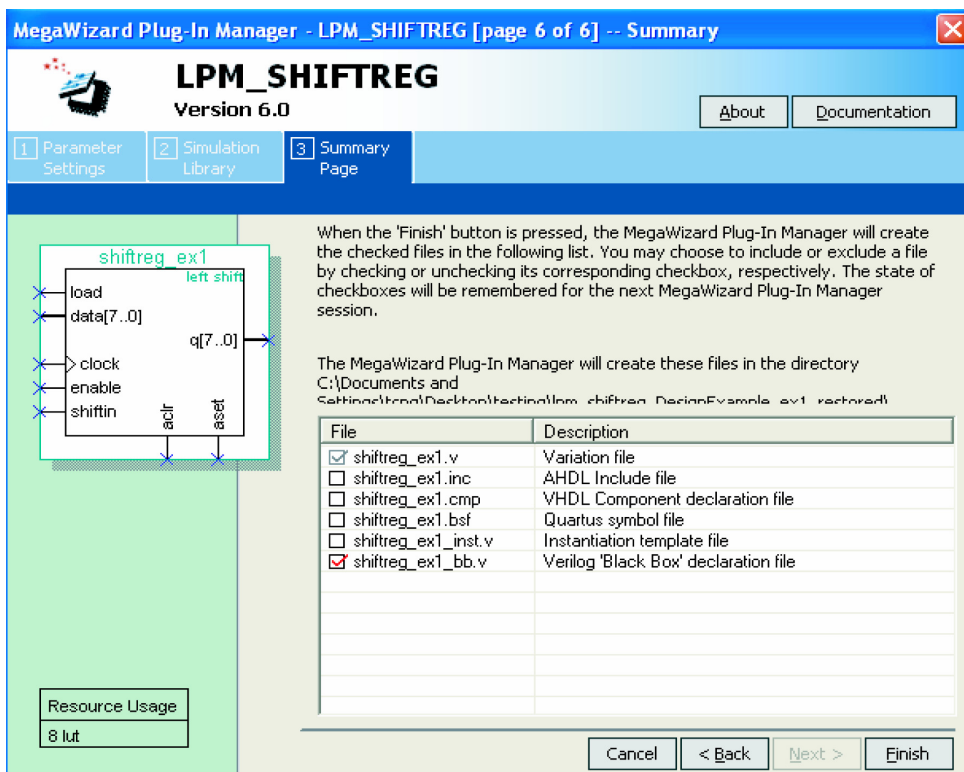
MegaWizard Plug-In Manager - LPM_SHIFTREG [page 6 of 6] -- Summary

LPM_SHIFTREG
Version 6.0

About
Documentation

1 Parameter Settings
2 Simulation Library
3 Summary Page

shiftreg_ex1
left shift
load
data[7..0]
q[7..0]
clock
enable
shiftin
aclr
aset

When the 'Finish' button is pressed, the MegaWizard Plug-In Manager will create the checked files in the following list. You may choose to include or exclude a file by checking or unchecking its corresponding checkbox, respectively. The state of checkboxes will be remembered for the next MegaWizard Plug-In Manager session.

The MegaWizard Plug-In Manager will create these files in the directory C:\Documents and Settings\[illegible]\Desktop\testing\lpm_shiftreg_DesignExample_ex1_restored\

| File | Description |
|---|---|
| shiftreg_ex1.v | Variation file |
| shiftreg_ex1.inc | AHDL Include file |
| shiftreg_ex1.cmp | VHDL Component declaration file |
| shiftreg_ex1.bsf | Quartus symbol file |
| shiftreg_ex1_inst.v | Instantiation template file |
| shiftreg_ex1_bb.v | Verilog 'Black Box' declaration file |

| Resource Usage |
|---|
| 8 lut |

Cancel
< Back
Next >
Finish